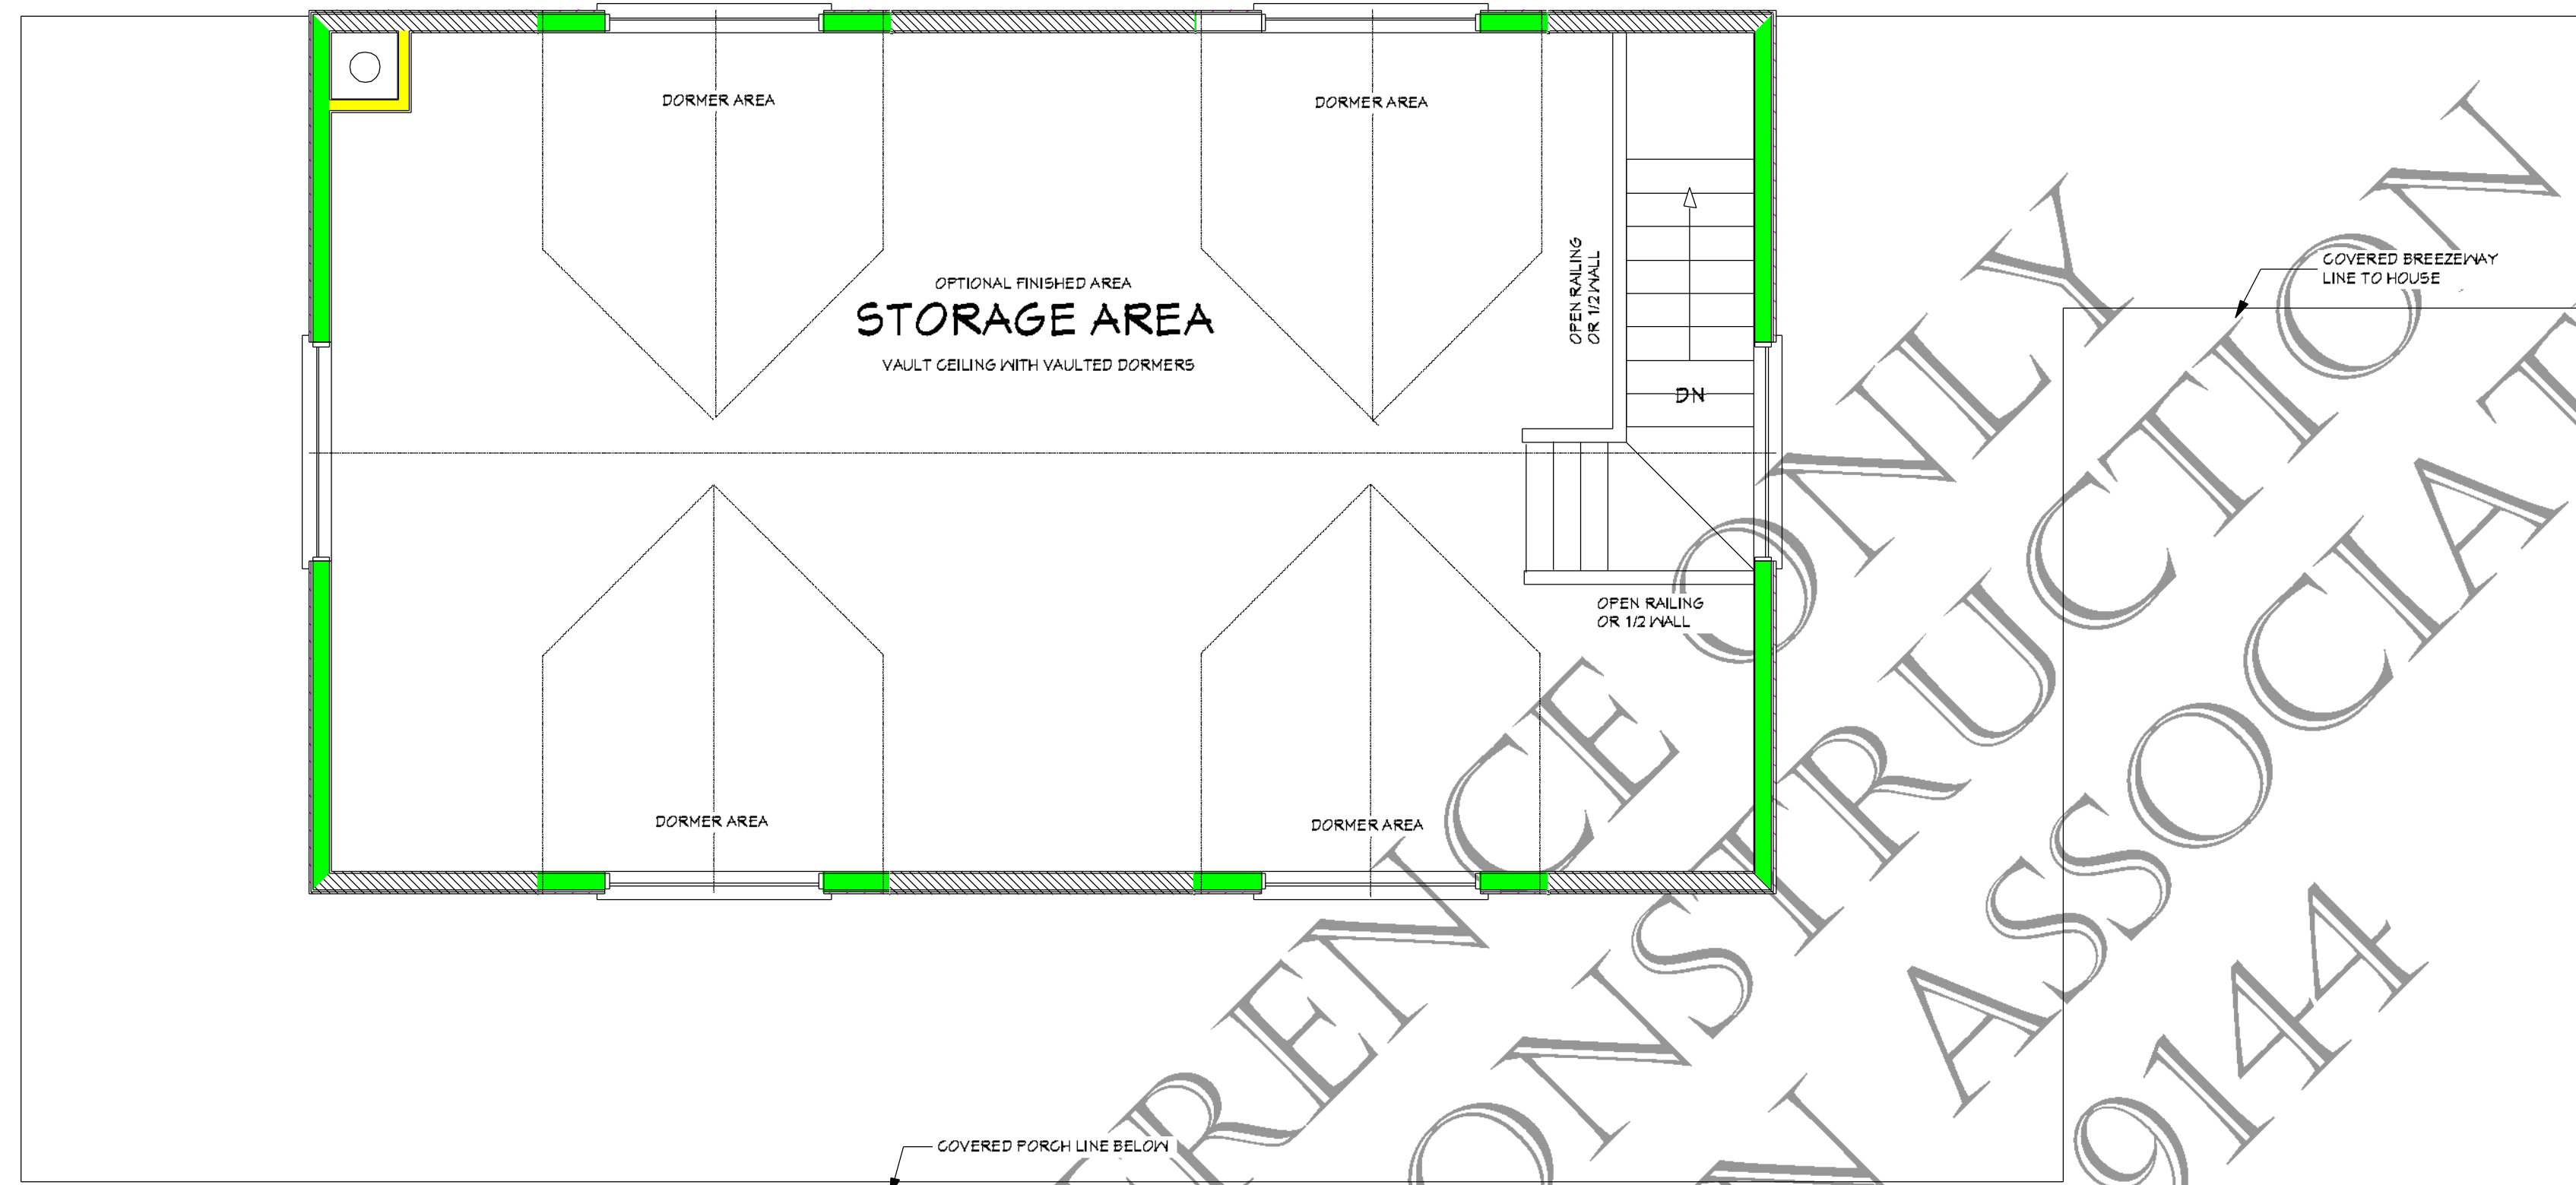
DORMER AREA

DORMER AREA

OPTIONAL FINISHED AREA
STORAGE AREA
VAULT CEILING WITH VAULTED DORMERS

OPEN RAILING OR 1/2 WALL

DN

OPEN RAILING OR 1/2 WALL

COVERED BREEZEWAY LINE TO HOUSE

DORMER AREA

DORMER AREA

COVERED PORCH LINE BELOW

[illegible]RENCE ONLY
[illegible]ONSTRUCTION
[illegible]N ASSOCIAT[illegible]
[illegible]9144